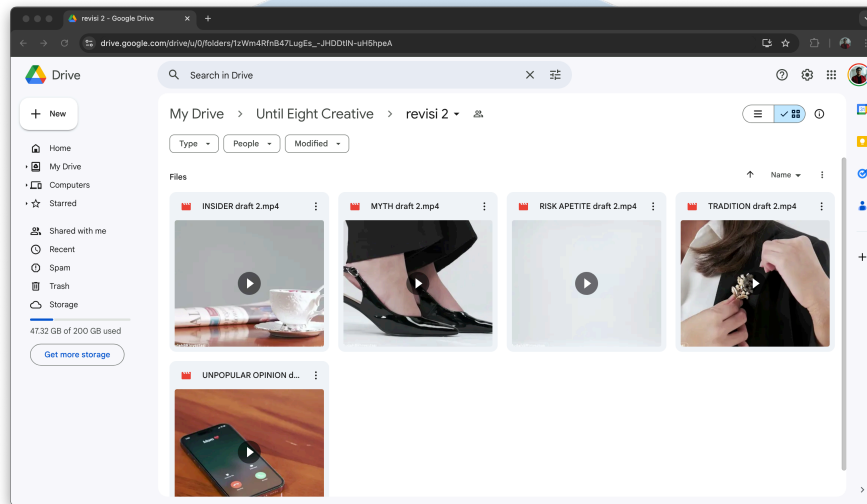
revisi 2 - Google Drive

drive.google.com/drive/u/0/folders/1zWm4RfnB47LugEs_-JHDDtlN-uH5hpeA

Drive

Search in Drive

+ New

Home
My Drive
Computers
Starred

Shared with me
Recent
Spam
Trash
Storage

47.32 GB of 200 GB used

Get more storage

My Drive > Until Eight Creative > revisi 2

Type
People
Modified

Files

Name

INSIDER draft 2.mp4

MYTH draft 2.mp4

RISK APETITE draft 2.mp4

TRADITION draft 2.mp4

UNPOPULAR OPINION d...